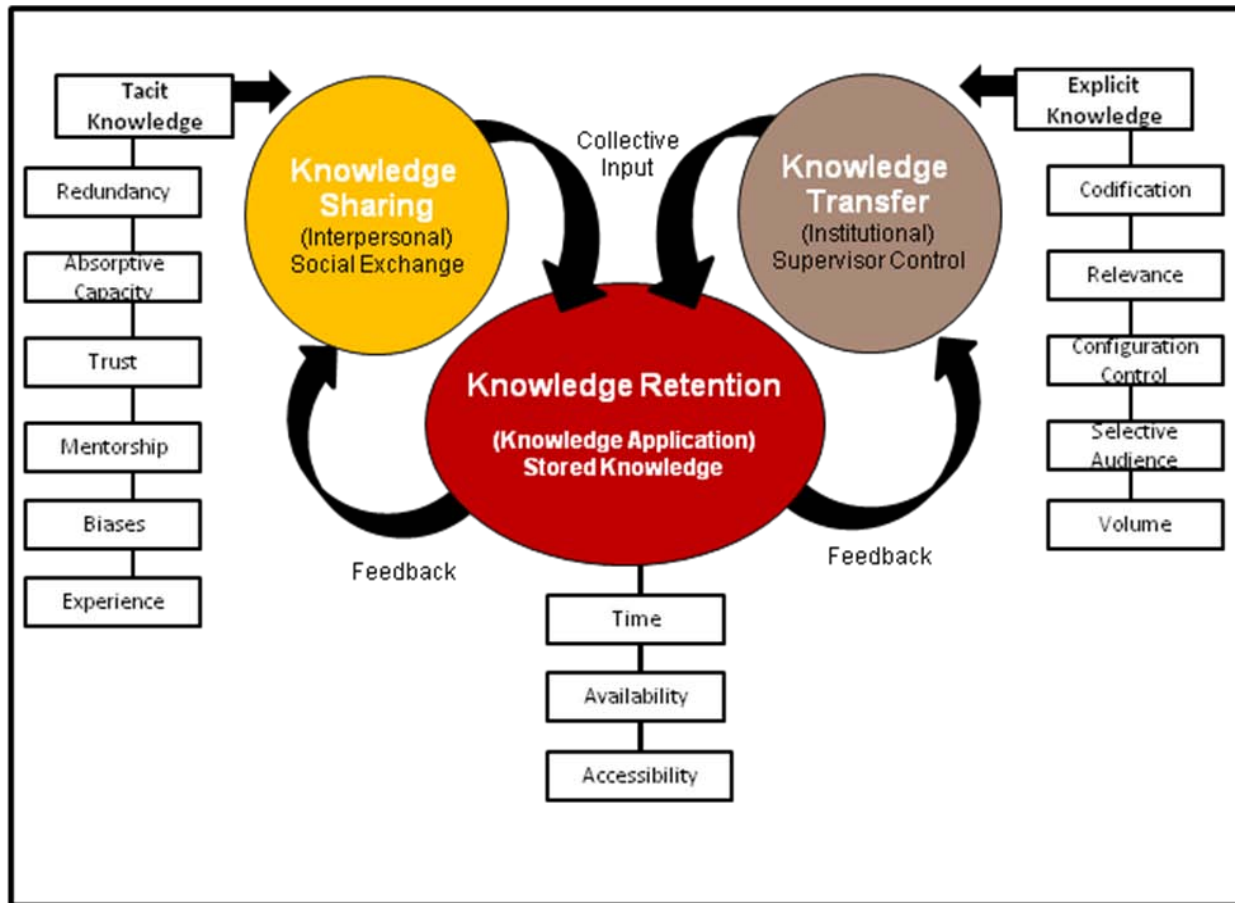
Tacit Knowledge

Redundancy

Absorptive Capacity

Trust

Mentorship

Biases

Experience

Knowledge Sharing
(Interpersonal)
Social Exchange

Collective Input

Knowledge Transfer
(Institutional)
Supervisor Control

Explicit Knowledge

Codification

Relevance

Configuration Control

Selective Audience

Volume

Knowledge Retention
(Knowledge Application)
Stored Knowledge

Feedback

Feedback

Time

Availability

Accessibility